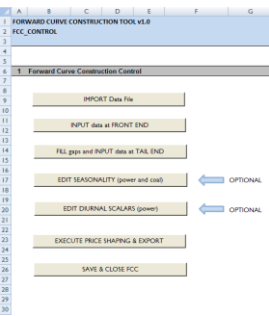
| | A | B | C | D | E | F | G |
|---|---|---|---|---|---|---|---|
| 1 | FORWARD CURVE CONSTRUCTION TOOL v1.0 | | | | | | |
| 2 | FCC_CONTROL | | | | | | |
| 3 | | | | | | | |
| 4 | | | | | | | |
| 5 | | | | | | | |
| 6 | 1 Forward Curve Construction Control | | | | | | |

IMPORT Data File

INPUT data at FRONT END

FILL gaps and INPUT data at TAIL END

EDIT SEASONALITY (power and coal)

OPTIONAL

EDIT DIURNAL SCALARS (power)

OPTIONAL

EXECUTE PRICE SHAPING & EXPORT

SAVE & CLOSE FCC

7
8
9
10
11
12
13
14
15
16
17
18
19
20
21
22
23
24
25
26
27
28
29
30